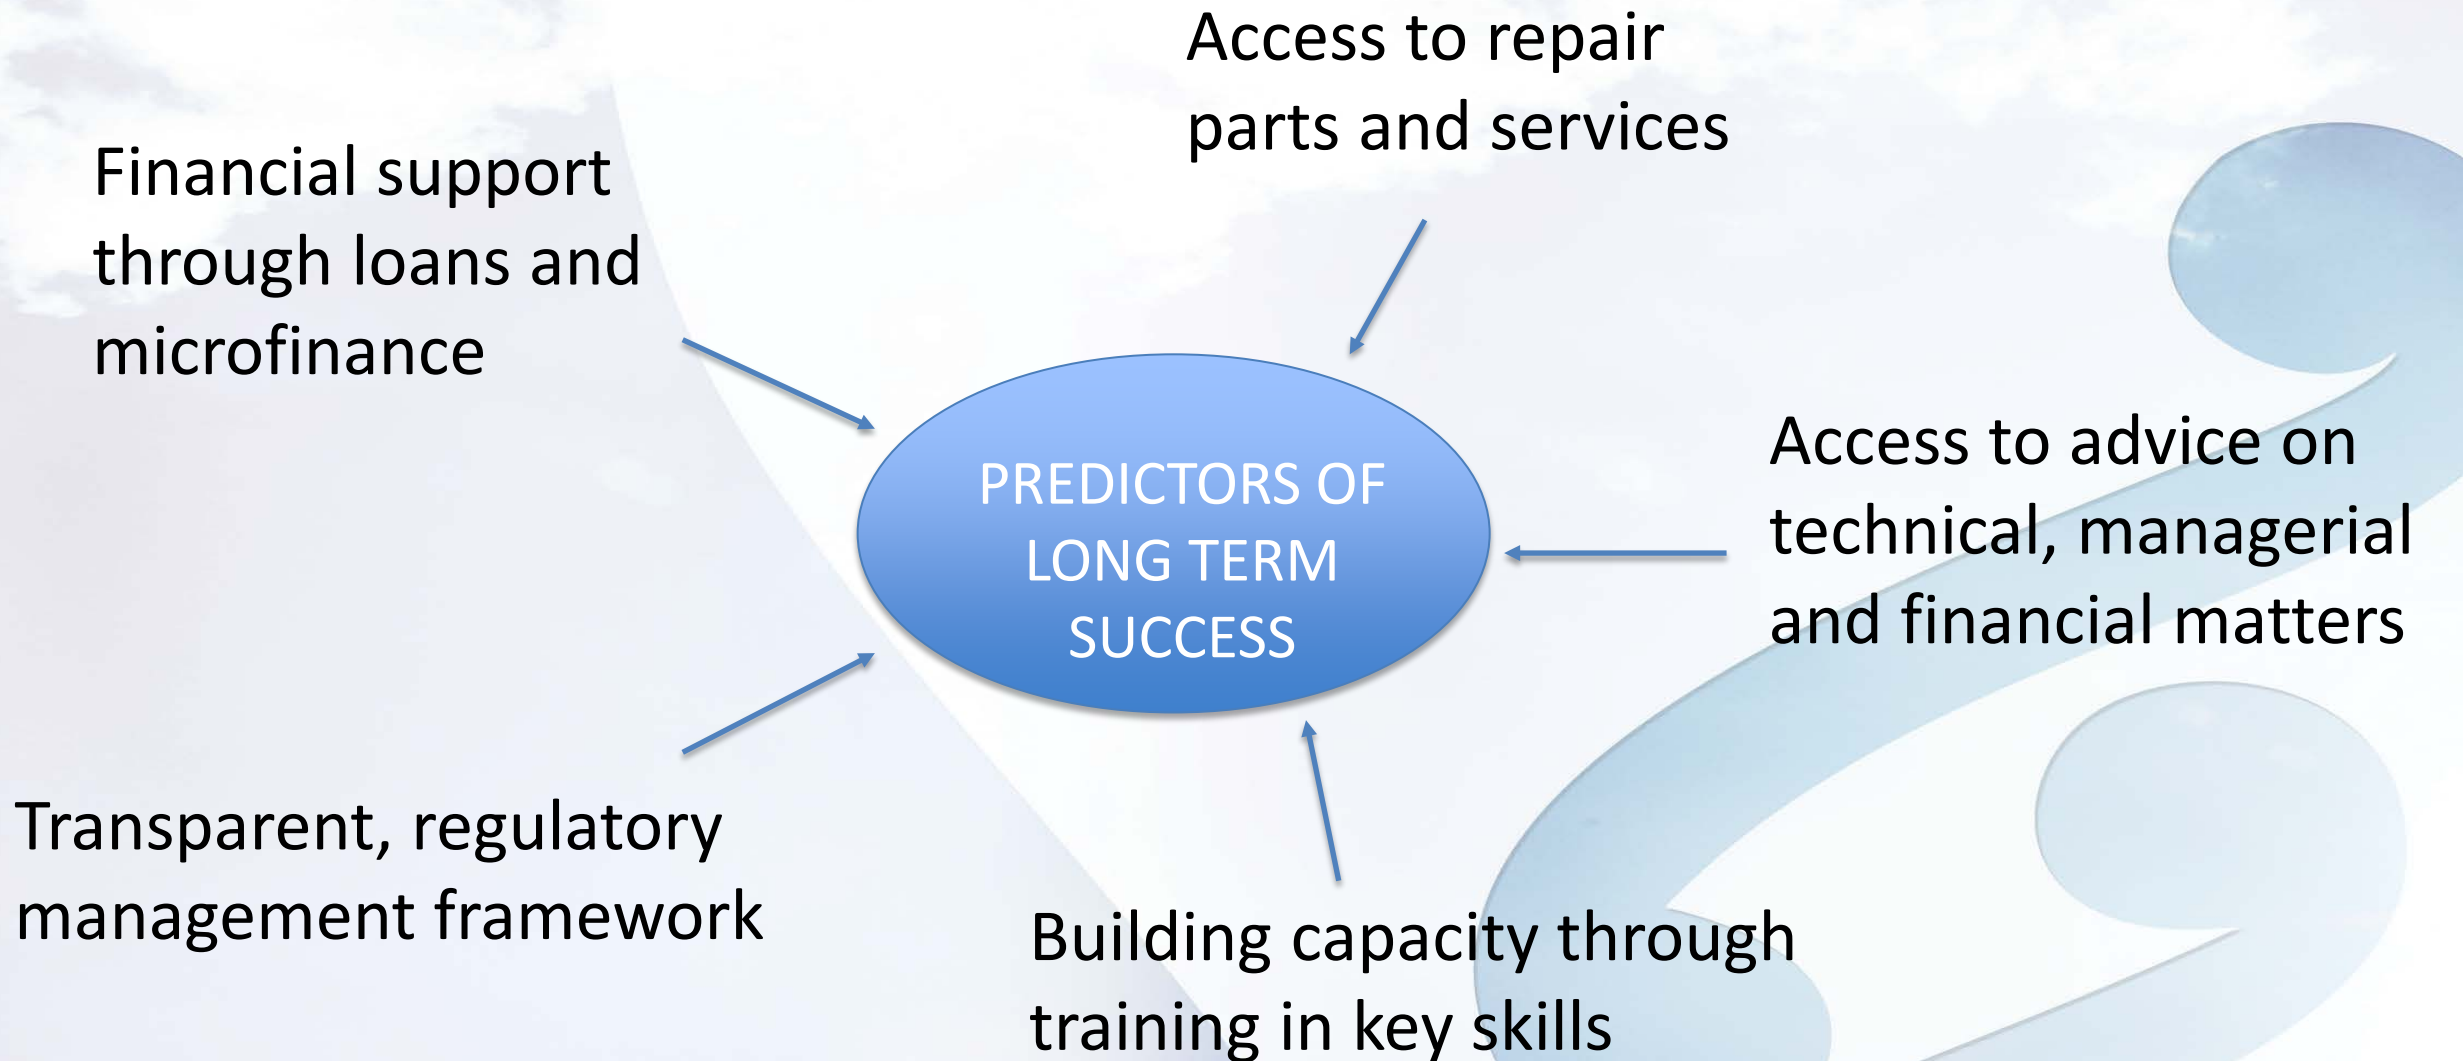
Access to repair parts and services

Financial support through loans and microfinance

PREDICTORS OF LONG TERM SUCCESS

Access to advice on technical, managerial and financial matters

Transparent, regulatory management framework

Building capacity through training in key skills